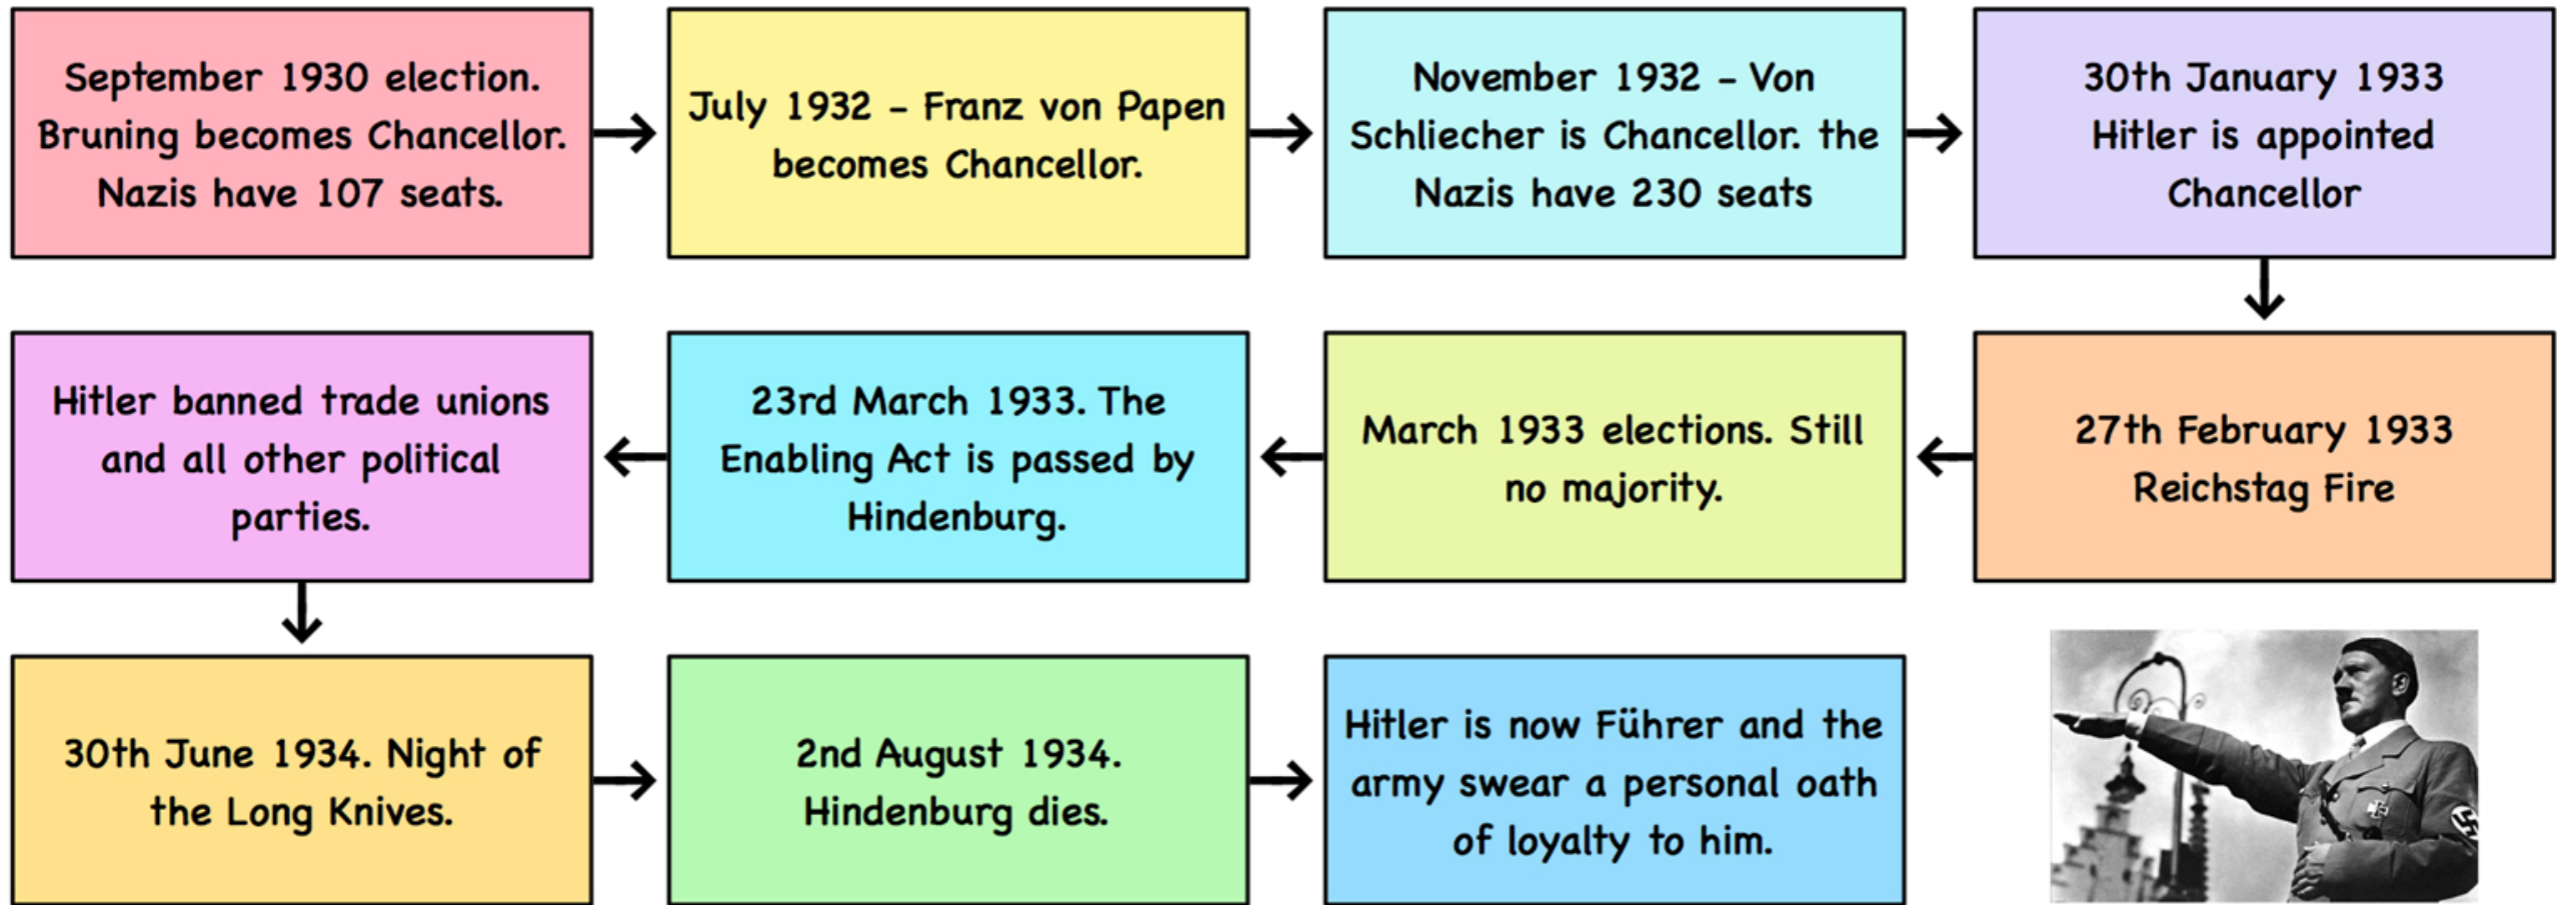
September 1930 election. Bruning becomes Chancellor. Nazis have 107 seats.

July 1932 – Franz von Papen becomes Chancellor.

November 1932 – Von Schliecher is Chancellor. the Nazis have 230 seats

30th January 1933 Hitler is appointed Chancellor

27th February 1933 Reichstag Fire

March 1933 elections. Still no majority.

23rd March 1933. The Enabling Act is passed by Hindenburg.

Hitler banned trade unions and all other political parties.

30th June 1934. Night of the Long Knives.

2nd August 1934. Hindenburg dies.

Hitler is now Führer and the army swear a personal oath of loyalty to him.